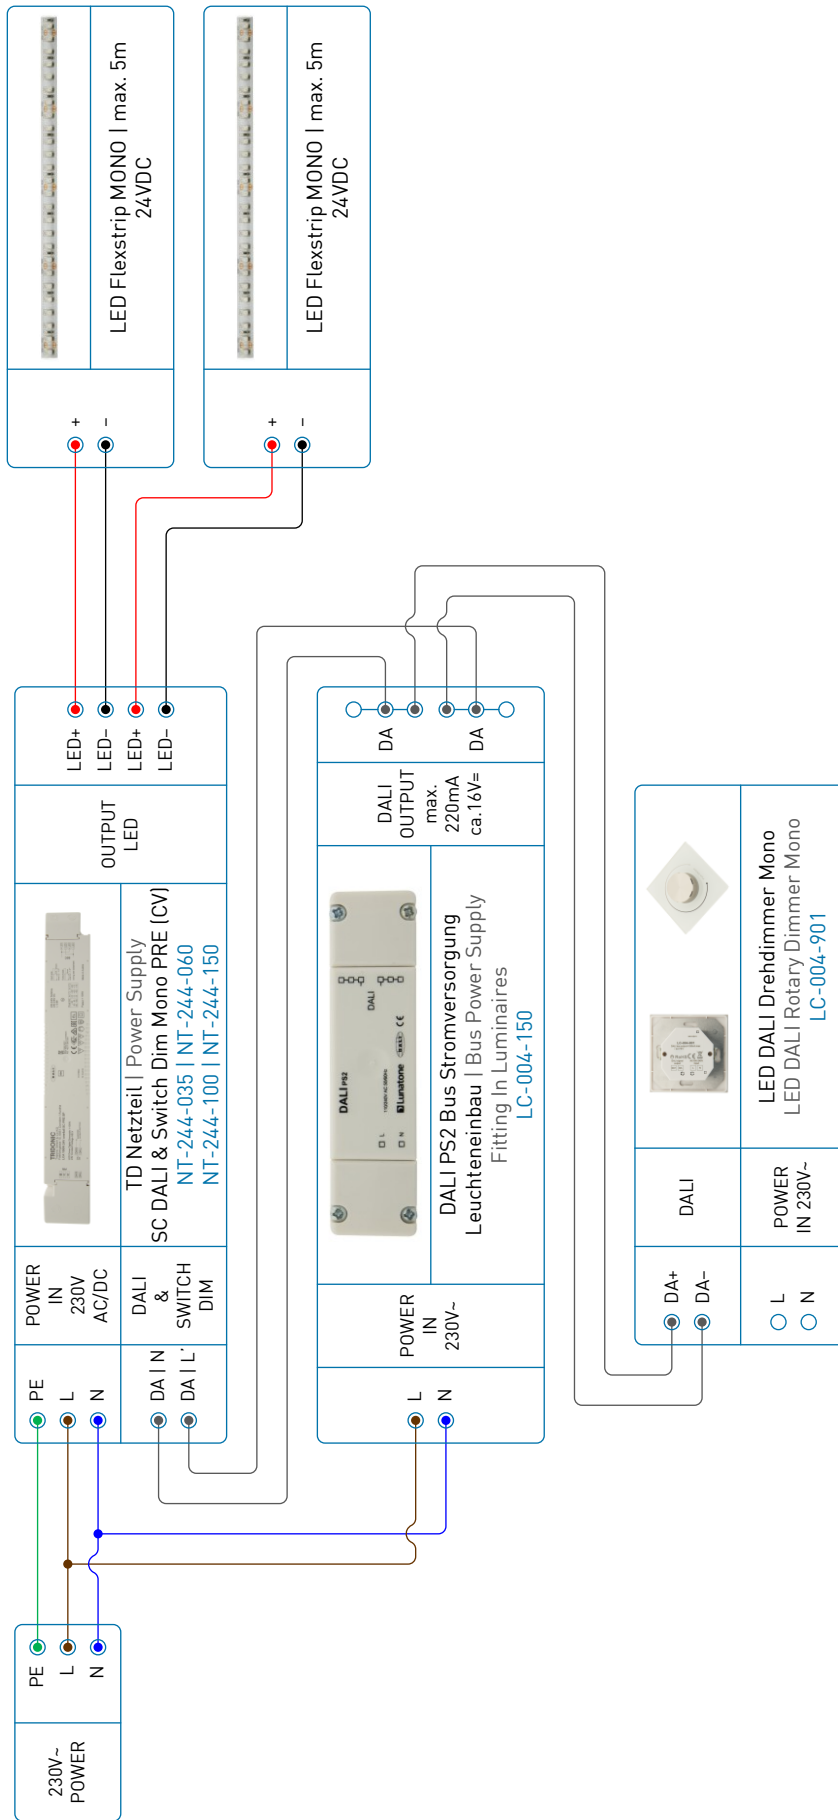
LED Flexstrip MONO | max. 5m
24VDC

+
-

LED Flexstrip MONO | max. 5m
24VDC

+
-

LED+
LED-
LED+
LED-

OUTPUT
LED

TD Netzteil | Power Supply
SC DALI & Switch Dim Mono PRE (CV)
NT-244-035 | NT-244-060
NT-244-100 | NT-244-150

POWER
IN
230V
AC/DC

DALI
&
SWITCH
DIM

PE
L
N

DA | N
DA | L'

DA
DA

DALI
OUTPUT
max.
220mA
ca.16V=

DALI PS2

DALI PS2 Bus Stromversorgung
Leuchteneinbau | Bus Power Supply
Fitting In Luminaires
LC-004-150

POWER
IN
230V~

L
N

LED DALI Drehdimmer Mono
LED DALI Rotary Dimmer Mono
LC-004-901

DALI

POWER
IN 230V~

DA+
DA-

L
N

PE
L
N

230V~
POWER